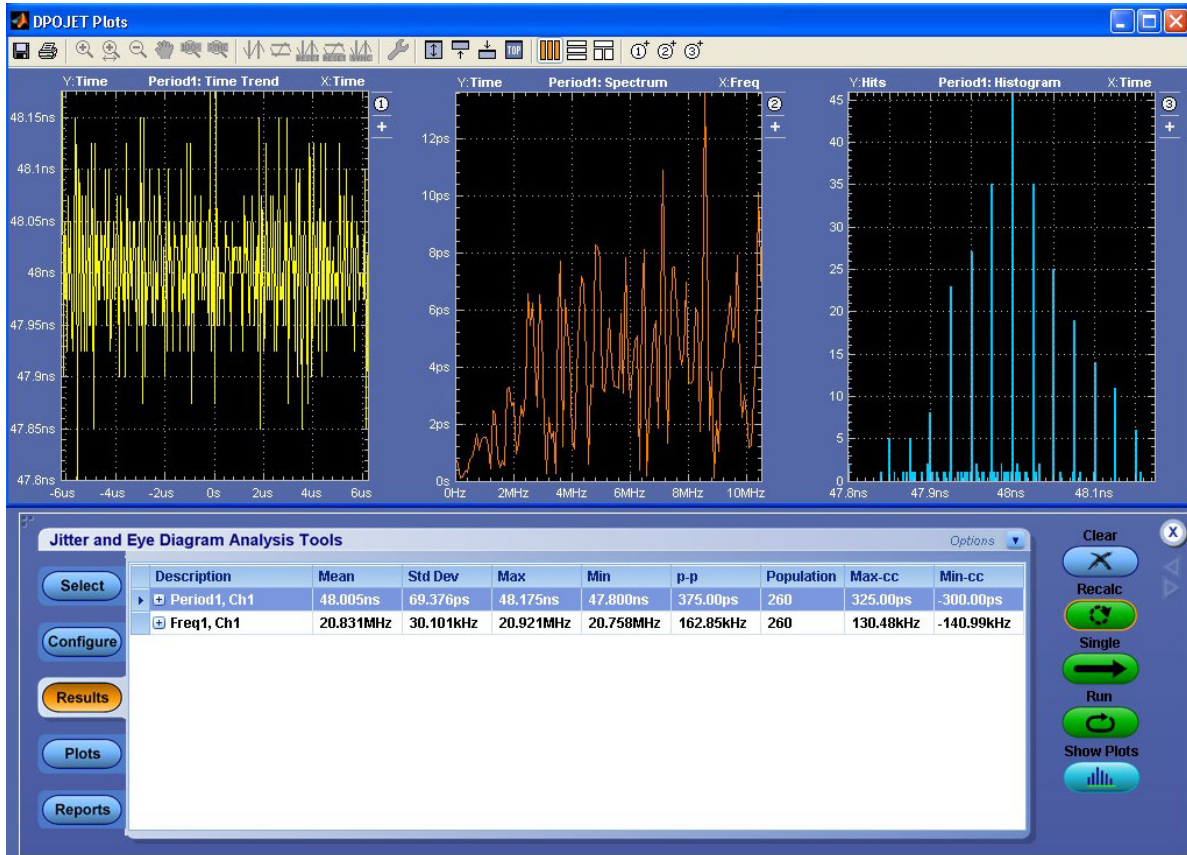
DPOJET Plots

Y:Time Period1: Time Trend X:Time

48.15ns
48.1ns
48.05ns
48ns
47.95ns
47.9ns
47.85ns
47.8ns
-6us -4us -2us 0s 2us 4us 6us

Y:Time Period1: Spectrum X:Freq

12ps
10ps
8ps
6ps
4ps
2ps
0s
0Hz 2MHz 4MHz 6MHz 8MHz 10MHz

Y:Hits Period1: Histogram X:Time

45
40
35
30
25
20
15
10
5
0
47.8ns 47.9ns 48ns 48.1ns

Jitter and Eye Diagram Analysis Tools

Options

Select
Configure
Results
Plots
Reports

| Description | Mean | Std Dev | Max | Min | p-p | Population | Max-cc | Min-cc |
|---|---|---|---|---|---|---|---|---|
| Period1, Ch1 | 48.005ns | 69.376ps | 48.175ns | 47.800ns | 375.00ps | 260 | 325.00ps | -300.00ps |
| Freq1, Ch1 | 20.831MHz | 30.101kHz | 20.921MHz | 20.758MHz | 162.85kHz | 260 | 130.48kHz | -140.99kHz |

Clear
Recalc
Single
Run
Show Plots